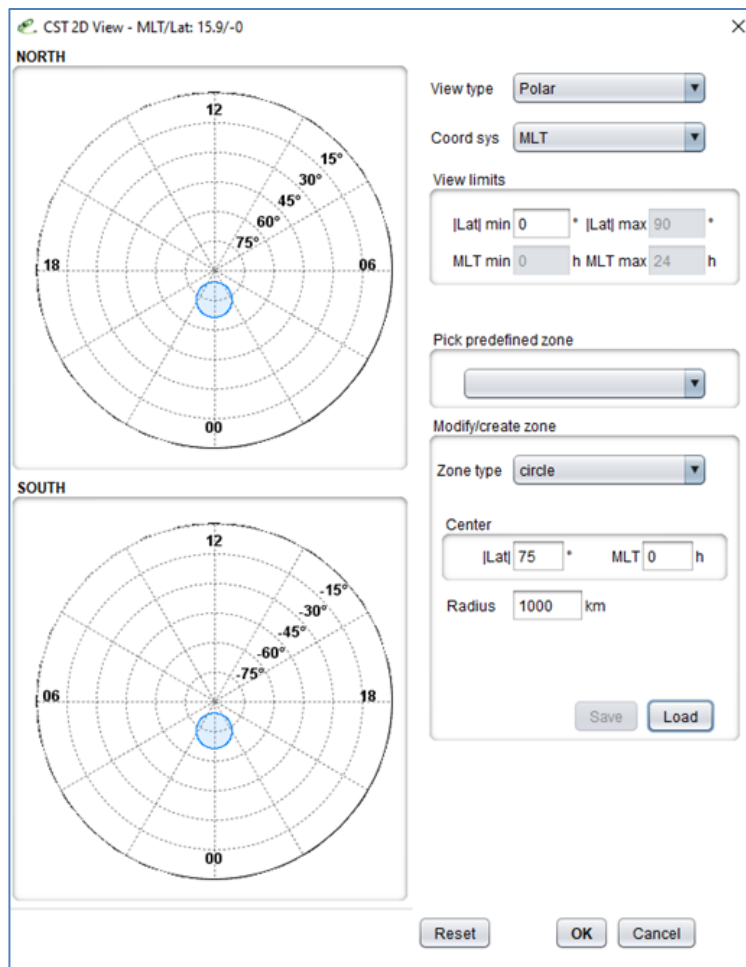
CST 2D View - MLT/Lat: 15.9/-0

NORTH

12
15°
30°
45°
60°
75°
18
06
00

SOUTH

12
-15°
-30°
-45°
-60°
-75°
06
18
00

View type Polar

Coord sys MLT

View limits

|Lat| min 0 ° |Lat| max 90 °

MLT min 0 h MLT max 24 h

Pick predefined zone

Modify/create zone

Zone type circle

Center

|Lat| 75 ° MLT 0 h

Radius 1000 km

Save Load

Reset OK Cancel